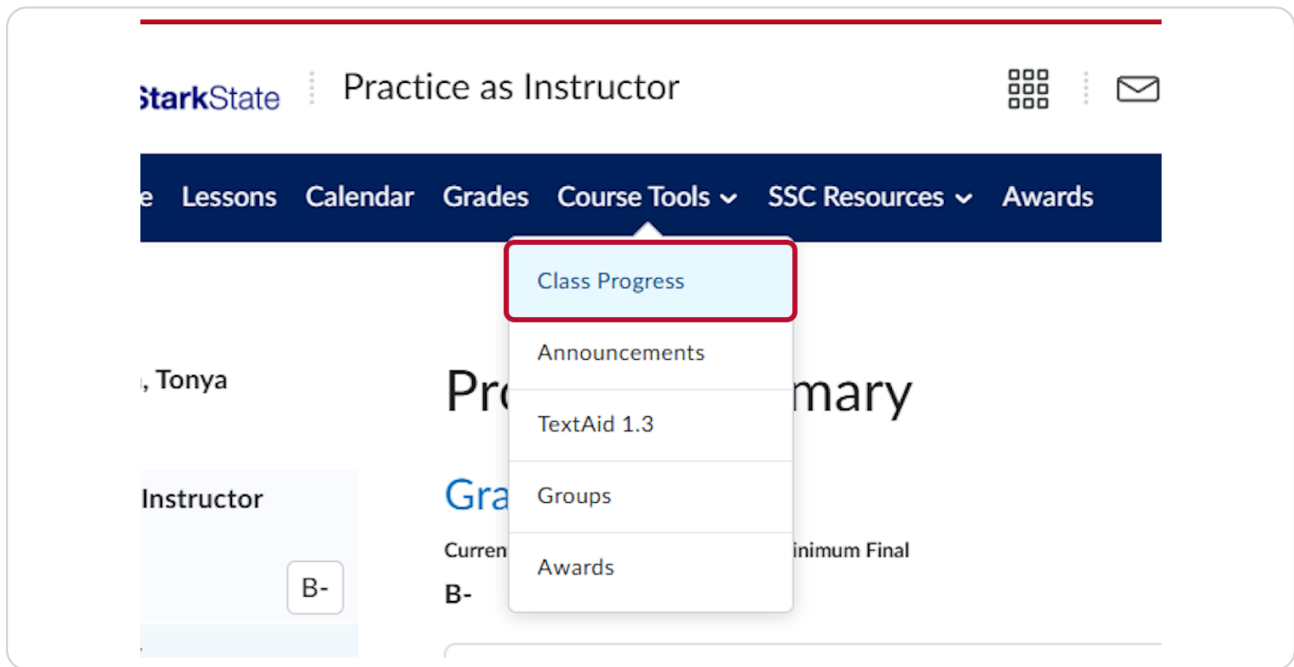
StarkState Practice as Instructor

e Lessons Calendar Grades Course Tools SSC Resources Awards

Class Progress
Announcements
TextAid 1.3
Groups
Awards

, Tonya

Instructor

B-

Pr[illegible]mary

Gra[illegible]

Curren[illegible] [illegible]inimum Final

B-